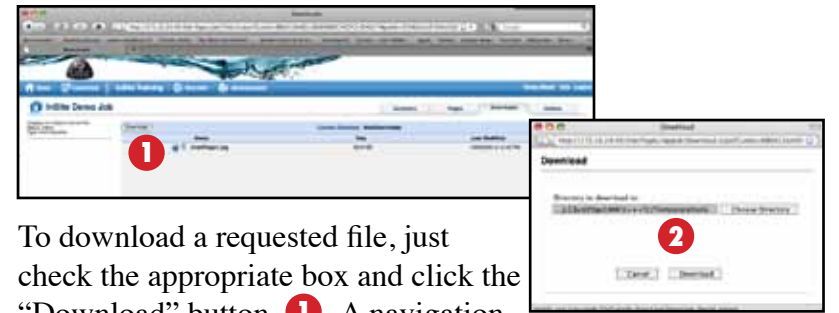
Downloads

InSite Demo Job

1

Download

Download

Directory to download to:

Choose Directory

2

Cancel

Download

To download a requested file, just check the appropriate box and click the "Download" button 1. A navigation